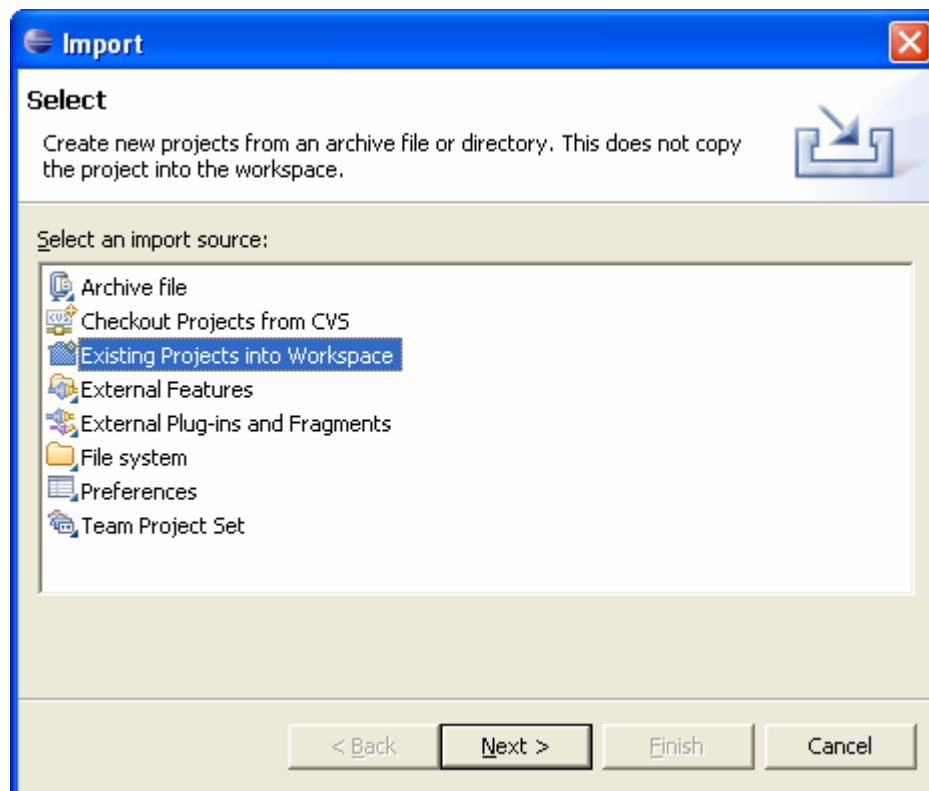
Import

Select

Create new projects from an archive file or directory. This does not copy the project into the workspace.

Select an import source:

Archive file
Checkout Projects from CVS
Existing Projects into Workspace
External Features
External Plug-ins and Fragments
File system
Preferences
Team Project Set

< Back
Next >
Finish
Cancel